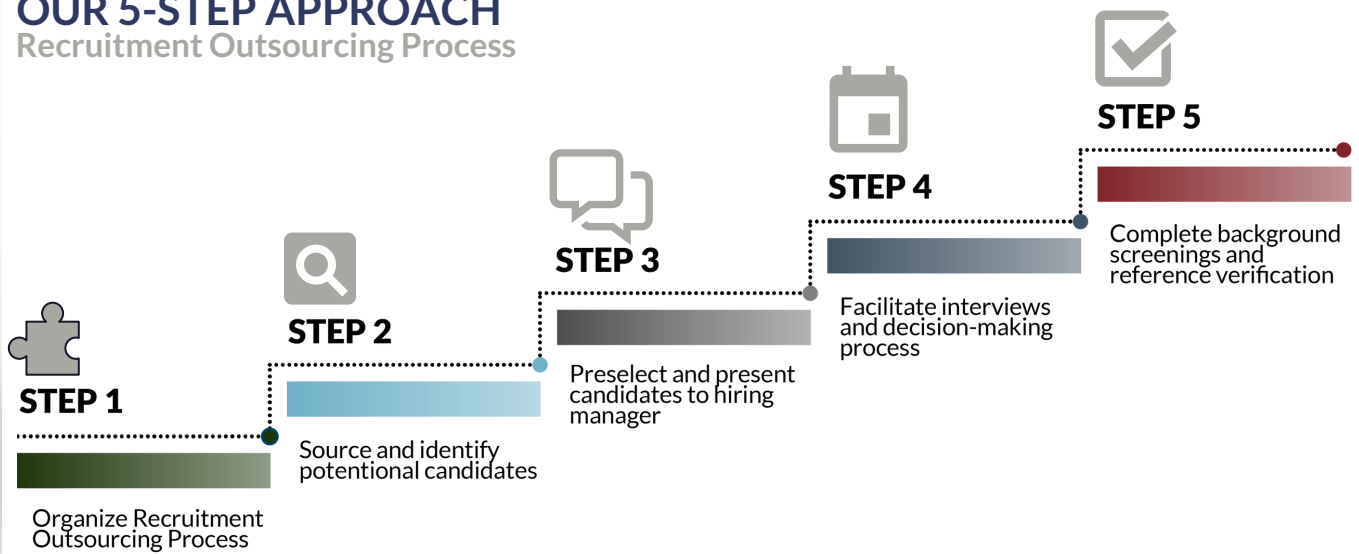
OUR 5-STEP APPROACH
Recruitment Outsourcing Process

STEP 1
Organize Recruitment Outsourcing Process

STEP 2
Source and identify potentional candidates

STEP 3
Preselect and present candidates to hiring manager

STEP 4
Facilitate interviews and decision-making process

STEP 5
Complete background screenings and reference verification